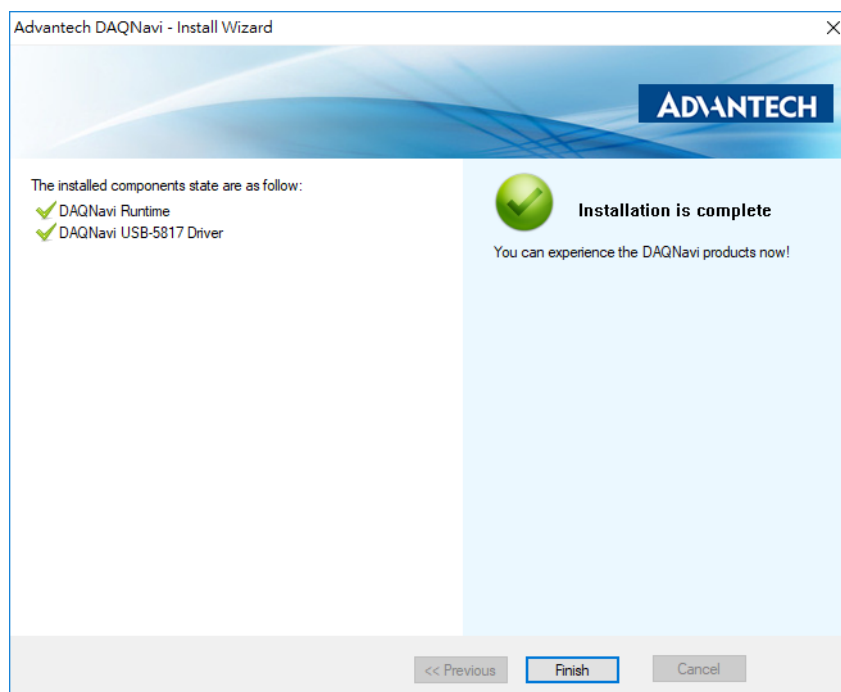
Advantech DAQNavi - Install Wizard

ADVANTECH

The installed components state are as follow:
DAQNavi Runtime
DAQNavi USB-5817 Driver

Installation is complete

You can experience the DAQNavi products now!

<< Previous
Finish
Cancel